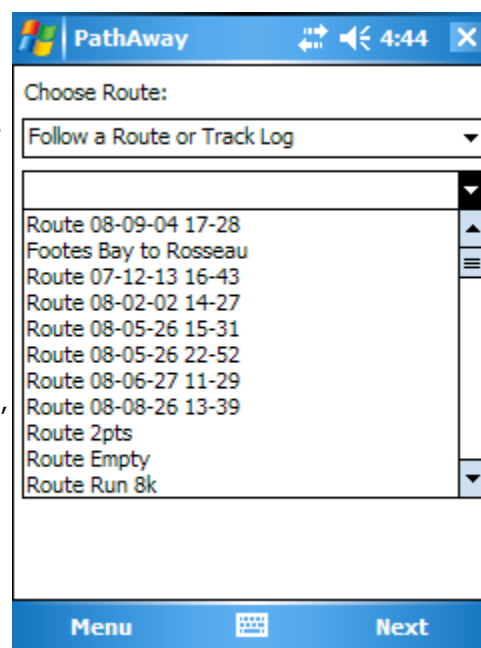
PathAway 4:44

Choose Route:

Follow a Route or Track Log

Route 08-09-04 17-28
Footes Bay to Rosseau
Route 07-12-13 16-43
Route 08-02-02 14-27
Route 08-05-26 15-31
Route 08-05-26 22-52
Route 08-06-27 11-29
Route 08-08-26 13-39
Route 2pts
Route Empty
Route Run 8k

Menu Next